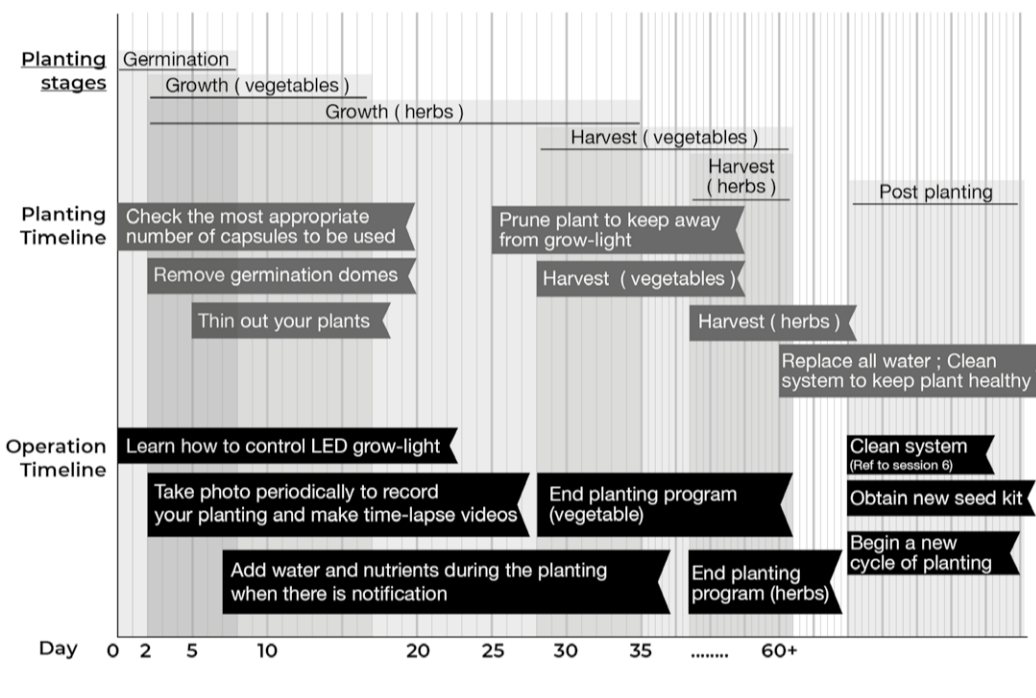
Planting stages

Germination

Growth ( vegetables )

Growth ( herbs )

Harvest ( vegetables )

Harvest ( herbs )

Post planting

Planting Timeline

Check the most appropriate number of capsules to be used

Prune plant to keep away from grow-light

Remove germination domes

Harvest ( vegetables )

Thin out your plants

Harvest ( herbs )

Replace all water ; Clean system to keep plant healthy

Operation Timeline

Learn how to control LED grow-light

Clean system (Ref to session 6)

Take photo periodically to record your planting and make time-lapse videos

End planting program (vegetable)

Obtain new seed kit

Begin a new cycle of planting

Add water and nutrients during the planting when there is notification

End planting program (herbs)

Day 0 2 5 10 20 25 30 35 ....... 60+